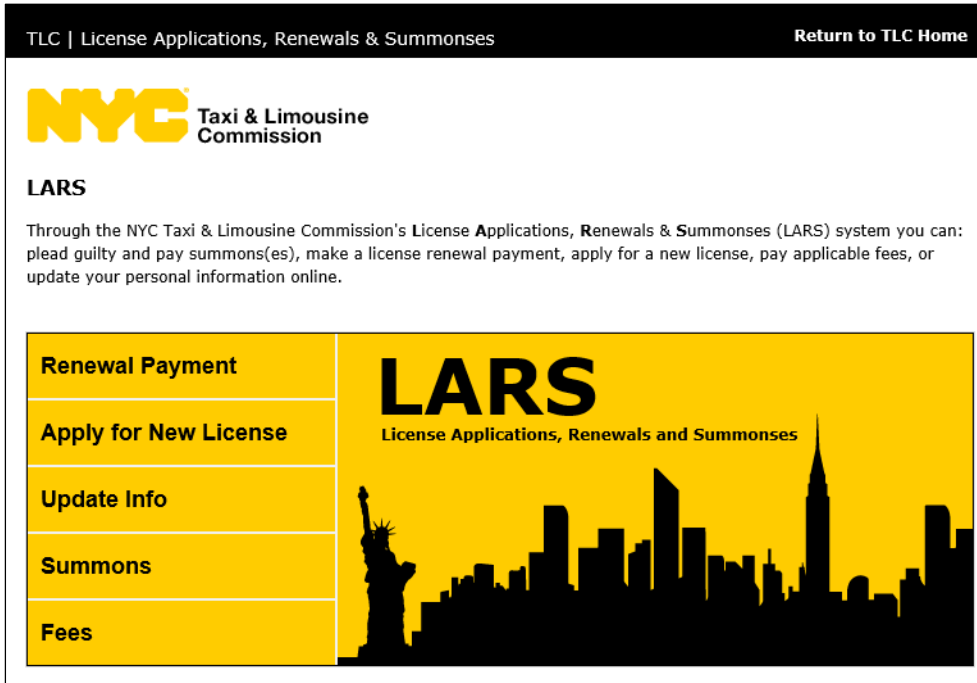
TLC | License Applications, Renewals & Summonses

Return to TLC Home

NYC Taxi & Limousine Commission

LARS

Through the NYC Taxi & Limousine Commission's License Applications, Renewals & Summonses (LARS) system you can: plead guilty and pay summons(es), make a license renewal payment, apply for a new license, pay applicable fees, or update your personal information online.

Renewal Payment

Apply for New License

Update Info

Summons

Fees

LARS

License Applications, Renewals and Summonses